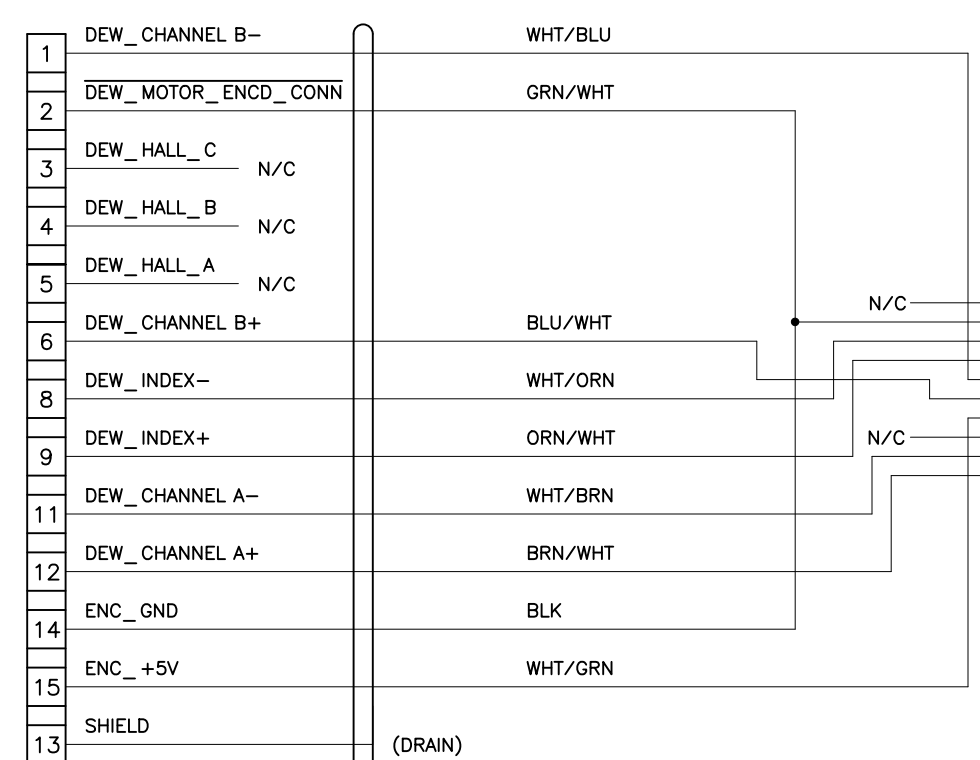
| 1 | DEW_ CHANNEL B− | WHT/BLU |
|---|---|---|
| 2 | $\overline{\text{DEW\_ MOTOR\_ ENCD\_ CONN}}$ | GRN/WHT |
| 3 | DEW_ HALL_ C N/C | |
| 4 | DEW_ HALL_ B N/C | |
| 5 | DEW_ HALL_ A N/C | |
| 6 | DEW_ CHANNEL B+ | BLU/WHT |
| 8 | DEW_ INDEX− | WHT/ORN |
| 9 | DEW_ INDEX+ | ORN/WHT |
| 11 | DEW_ CHANNEL A− | WHT/BRN |
| 12 | DEW_ CHANNEL A+ | BRN/WHT |
| 14 | ENC_ GND | BLK |
| 15 | ENC_ +5V | WHT/GRN |
| 13 | SHIELD | (DRAIN) |

N/C

N/C